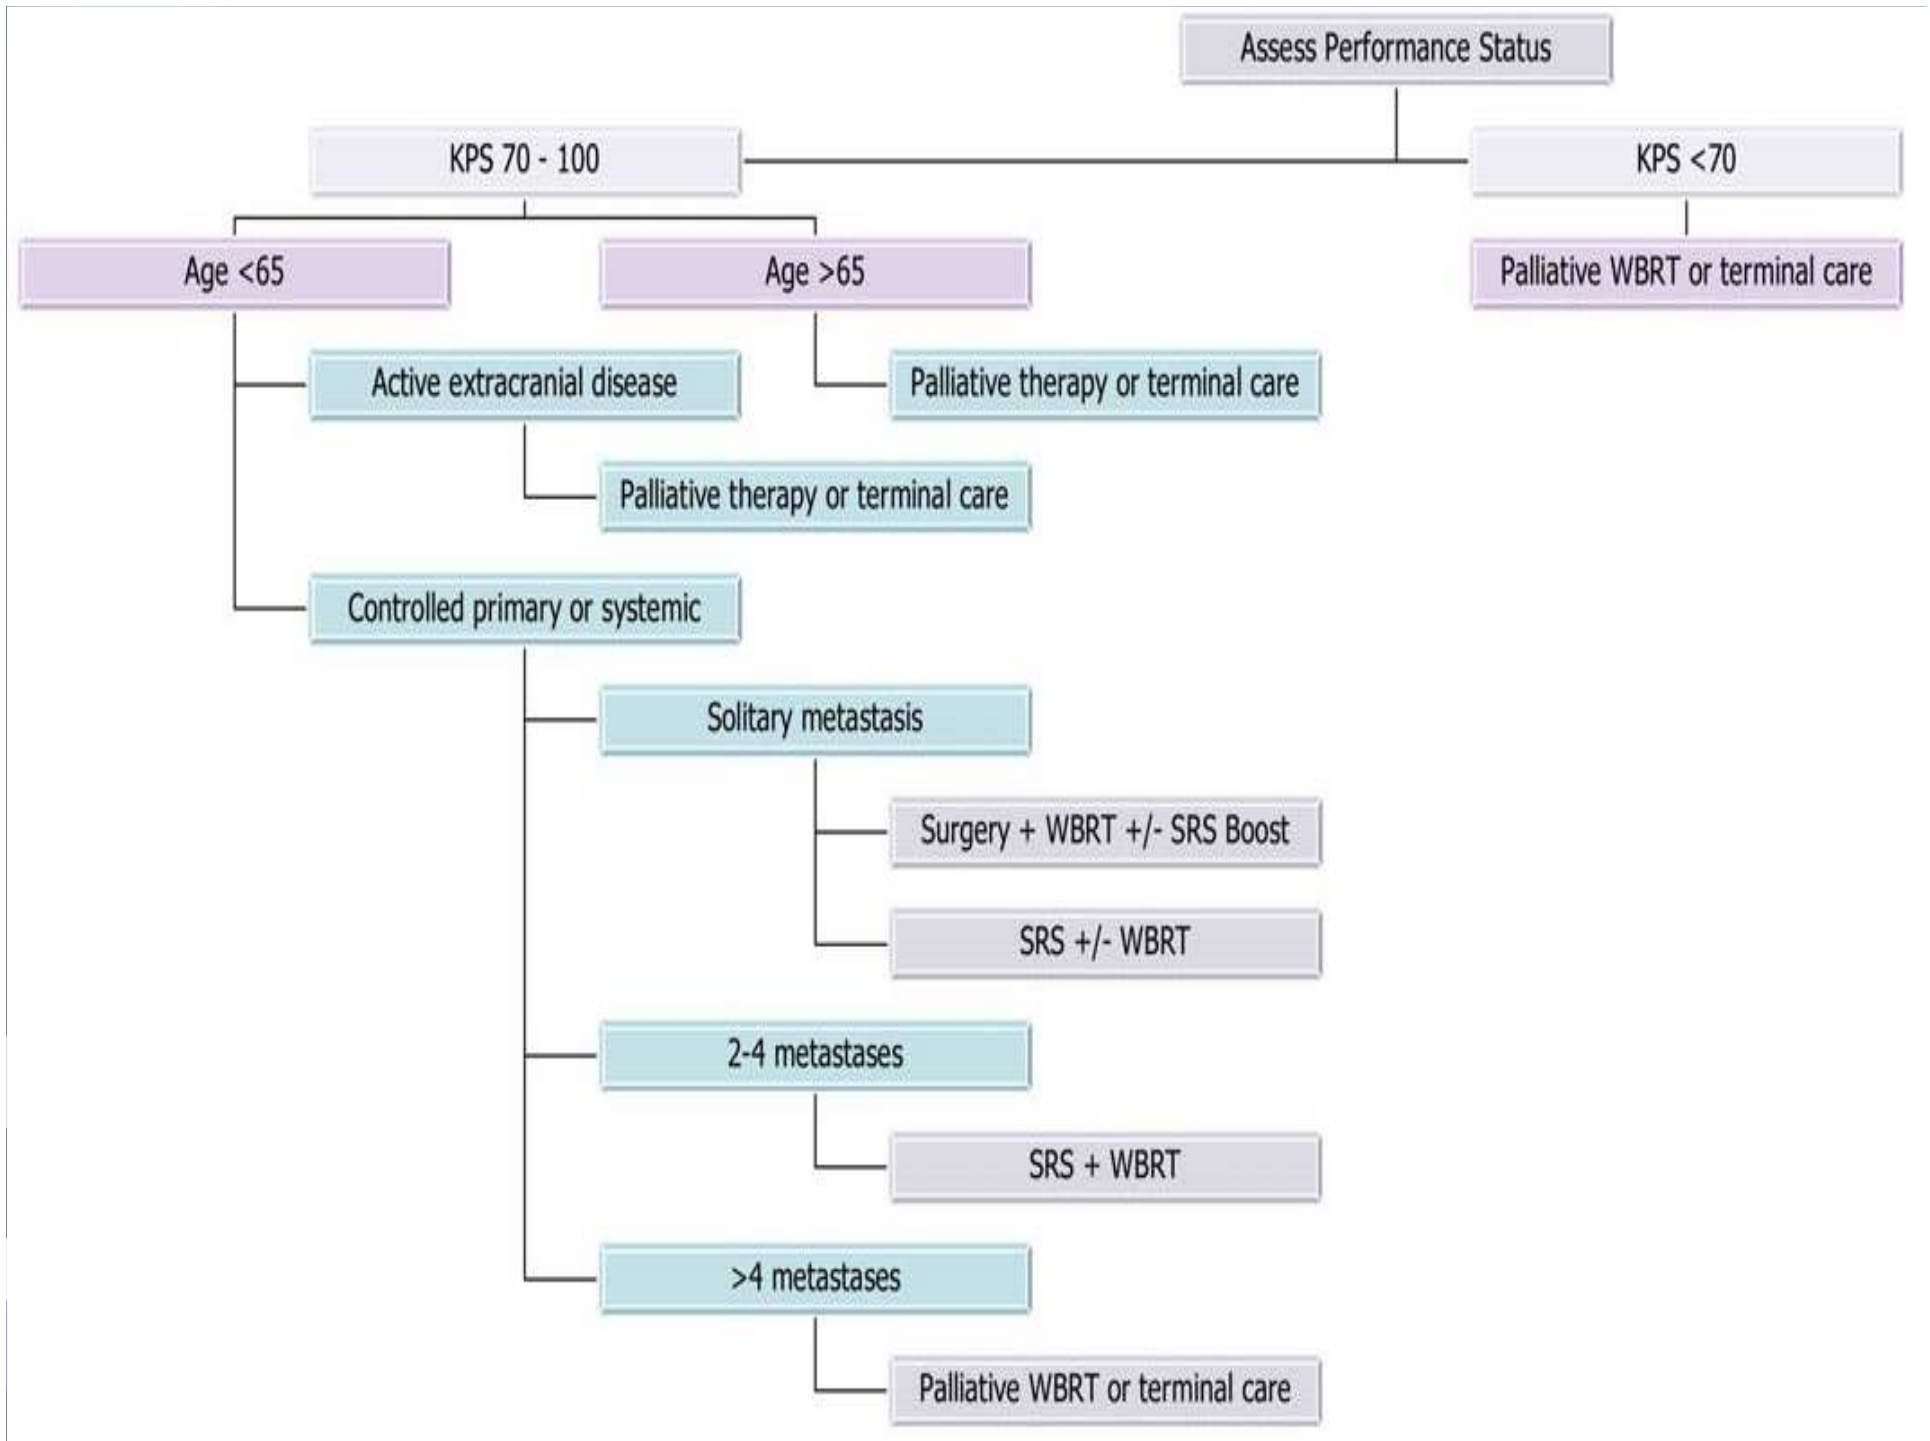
Assess Performance Status

KPS 70 - 100

KPS <70

Age <65

Age >65

Palliative WBRT or terminal care

Active extracranial disease

Palliative therapy or terminal care

Palliative therapy or terminal care

Controlled primary or systemic

Solitary metastasis

Surgery + WBRT +/- SRS Boost

SRS +/- WBRT

2-4 metastases

SRS + WBRT

>4 metastases

Palliative WBRT or terminal care